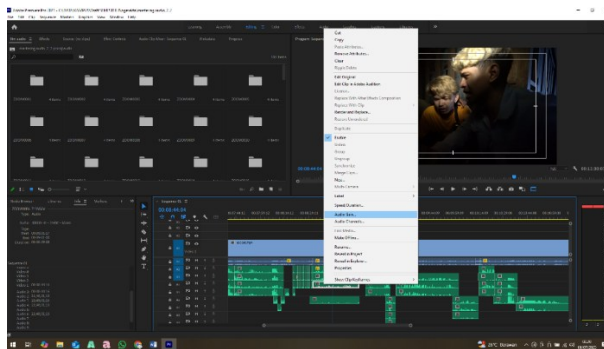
Cut
Copy
Paste Attributes...
Remove Attributes...
Clear
Ripple Delete
Edit Original
Edit Clip in Adobe Audition
Replace With After Effects Composition
Replace With Clip
Rename and Replace...
Restore Unrendered
Duplicate
Enable
Unlink
Group
Ungroup
Synchronize
Merge Clips...
Nest...
Multi-Camera
Label
Speed/Duration...
Audio Gain...
Audio Channels...
Link Media...
Make Offline...
Rename...
Reveal in Project
Reveal in Explorer...
Properties
Show Clip Keyframes

28°C Berawan